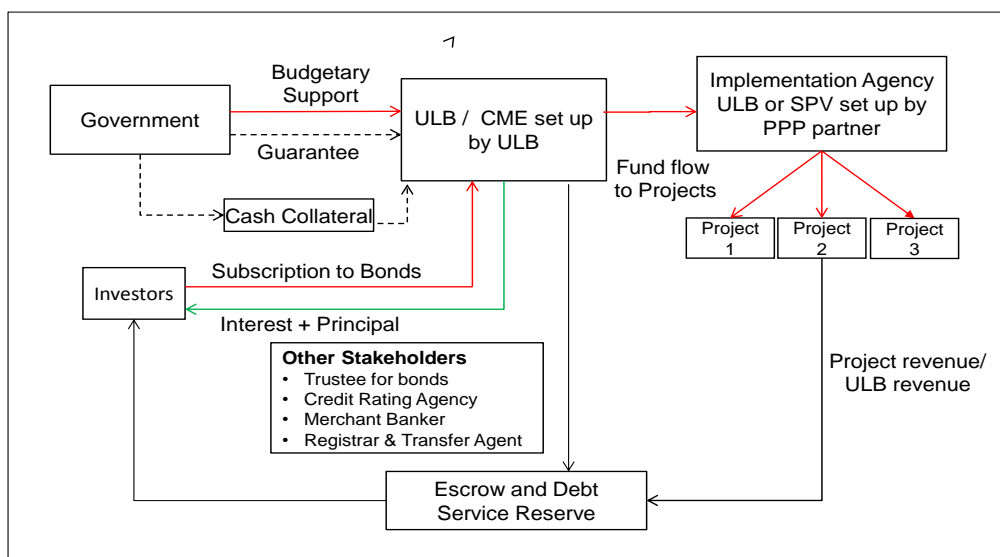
Government

Budgetary Support

Guarantee

ULB / CME set up by ULB

Implementation Agency ULB or SPV set up by PPP partner

Fund flow to Projects

Cash Collateral

Project 1

Project 2

Project 3

Investors

Subscription to Bonds

Interest + Principal

**Other Stakeholders**
- Trustee for bonds
- Credit Rating Agency
- Merchant Banker
- Registrar & Transfer Agent

Project revenue/ ULB revenue

Escrow and Debt Service Reserve